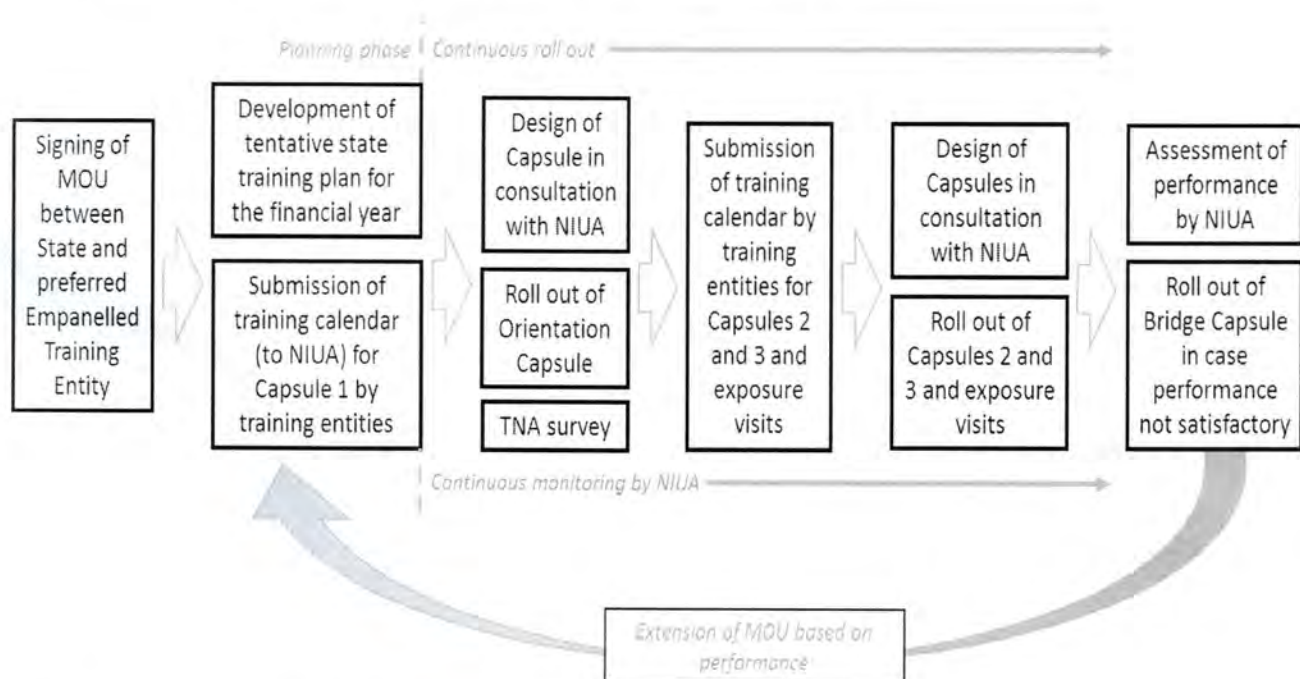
Planning phase

Continuous roll out

Signing of MOU between State and preferred Empanelled Training Entity

Development of tentative state training plan for the financial year

Submission of training calendar (to NIUA) for Capsule 1 by training entities

Design of Capsule in consultation with NIUA

Roll out of Orientation Capsule

TNA survey

Submission of training calendar by training entities for Capsules 2 and 3 and exposure visits

Design of Capsules in consultation with NIUA

Roll out of Capsules 2 and 3 and exposure visits

Assessment of performance by NIUA

Roll out of Bridge Capsule in case performance not satisfactory

Continuous monitoring by NIUA

Extension of MOU based on performance